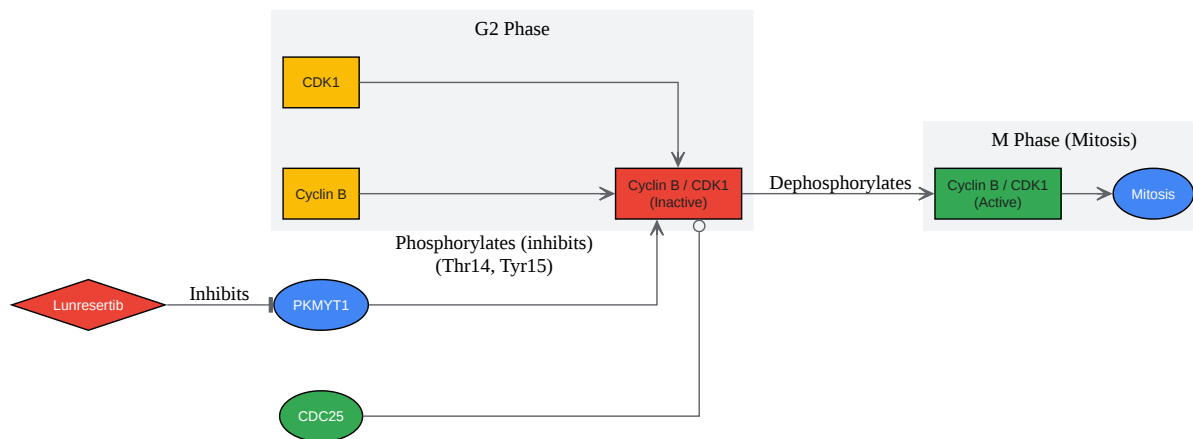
G2 Phase

CDK1

Cyclin B

Cyclin B / CDK1
(Inactive)

Dephosphorylates

M Phase (Mitosis)

Cyclin B / CDK1
(Active)

Mitosis

Phosphorylates (inhibits)
(Thr14, Tyr15)

Lunresertib

Inhibits

PKMYT1

CDC25